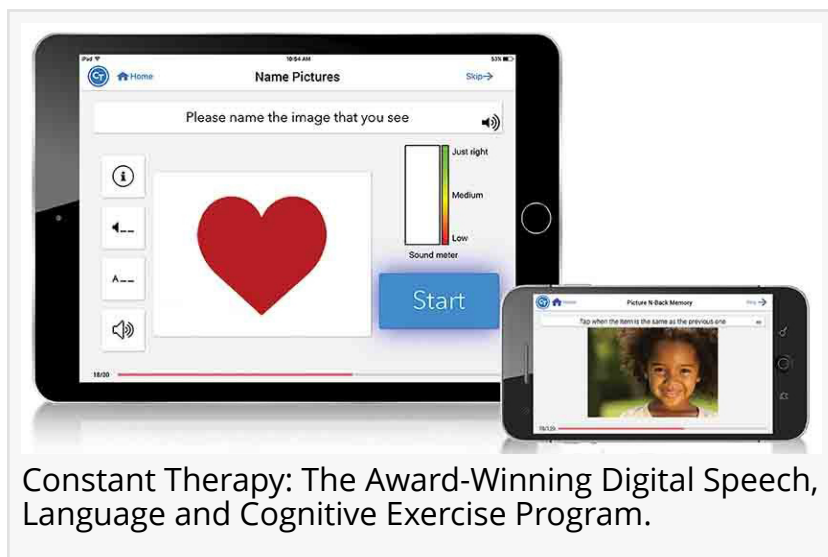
iPad
10:54 AM
53%
Home
Name Pictures
Skip
Please name the image that you see
Just right
Medium
Low
Sound meter
A__
Start
18/30

Home
Picture N-Back Memory
Skip
Tap when the item is the same as the previous one
18/120

Constant Therapy: The Award-Winning Digital Speech, Language and Cognitive Exercise Program.